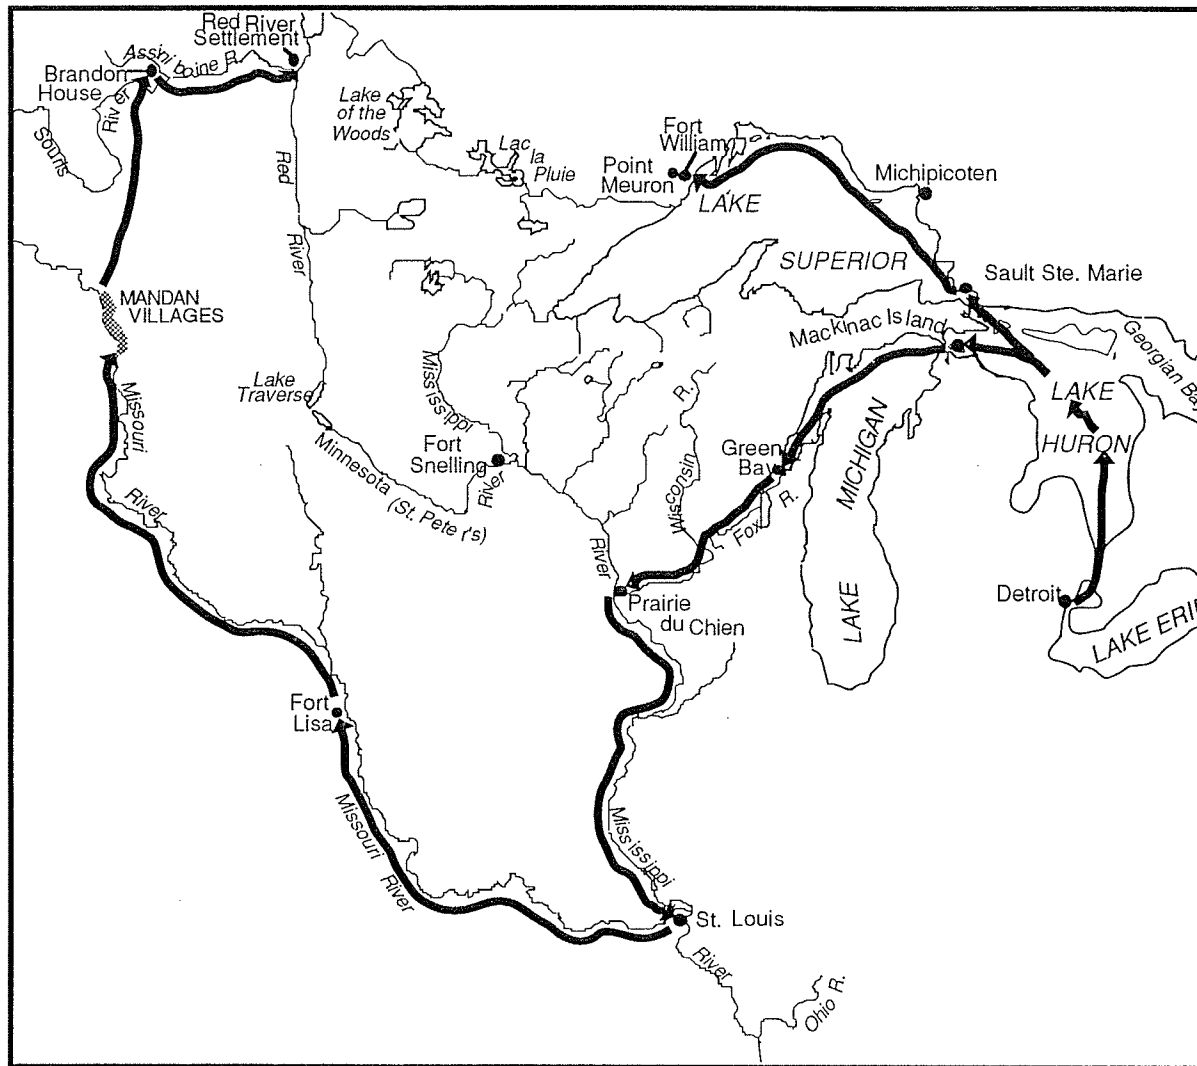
Red River Settlement
Brandon House
Assiniboine R.
River
Souris
Lake of the Woods
Lac la Pluie
Fort William
Point Meuron
LAKE
Michipicoten
SUPERIOR
Sault Ste. Marie
Red River
MANDAN VILLAGES
Mississippi
Mackinac Island
Georgian Bay
LAKE
HURON
Lake Traverse
R.
Wisconsin
Green Bay
MICHIGAN
Fort Snelling
River
Minnesota (St. Peter's)
Missouri River
Fox R.
River
Prairie du Chien
LAKE
Detroit
LAKE ERIE
Fort Lisa
Missouri River
Mississippi
St. Louis
River
Ohio R.